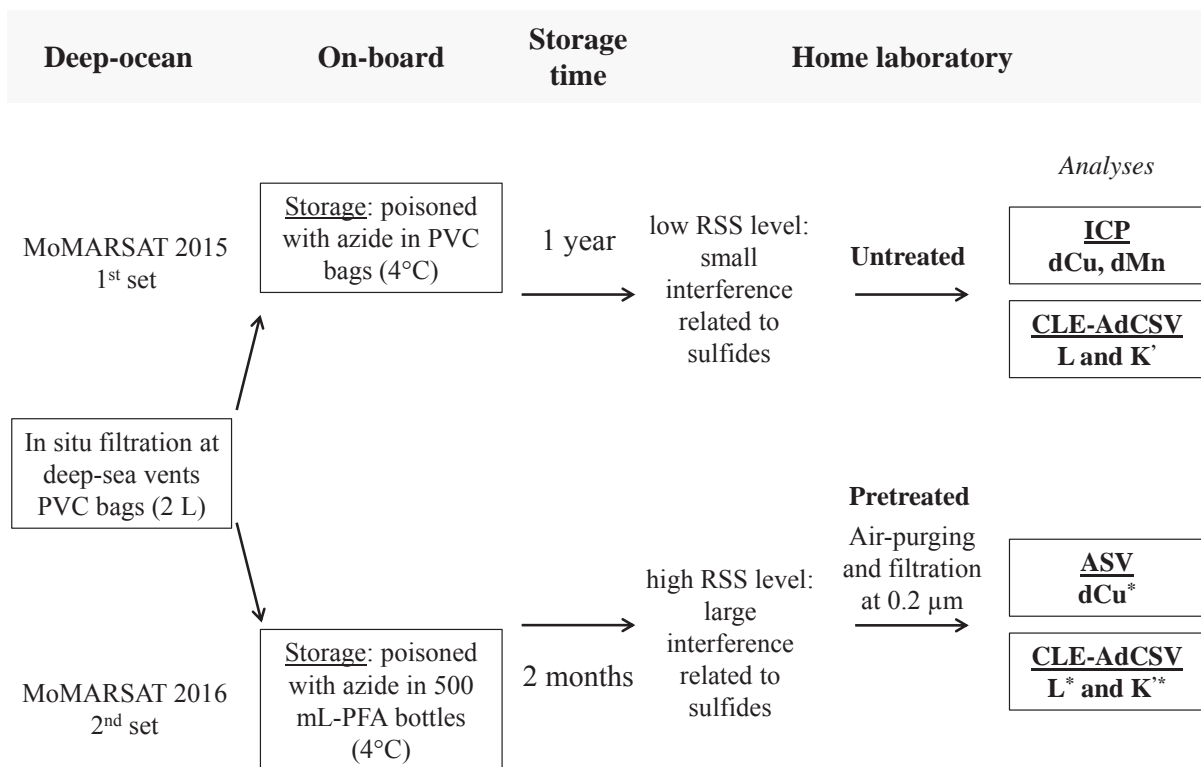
Deep-ocean

On-board

Storage time

Home laboratory

Analyses

MoMARSAT 2015 1$^{st}$ set

Storage: poisoned with azide in PVC bags (4°C)

1 year

low RSS level: small interference related to sulfides

Untreated

ICP
dCu, dMn

CLE-AdCSV
L and K$^{'}$

In situ filtration at deep-sea vents PVC bags (2 L)

Pretreated

Air-purging and filtration at 0.2 µm

high RSS level: large interference related to sulfides

ASV
dCu$^{*}$

CLE-AdCSV
L$^{*}$ and K$^{'*}$

MoMARSAT 2016 2$^{nd}$ set

Storage: poisoned with azide in 500 mL-PFA bottles (4°C)

2 months